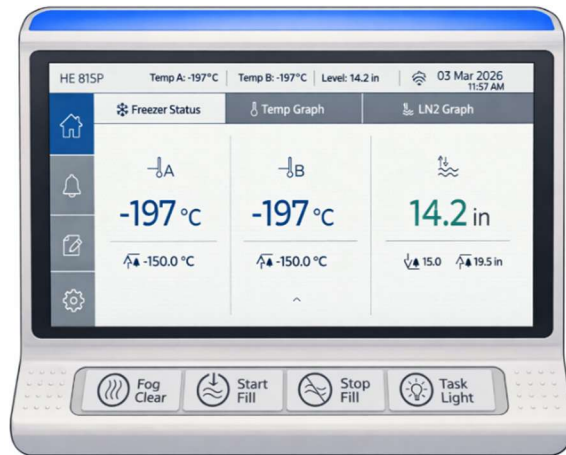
HE 815P Temp A: -197°C Temp B: -197°C Level: 14.2 in 03 Mar 2026 11:57 AM

Freezer Status Temp Graph LN2 Graph

A
-197 °C
-150.0 °C

B
-197 °C
-150.0 °C

14.2 in
15.0 19.5 in

Fog Clear
Start Fill
Stop Fill
Task Light